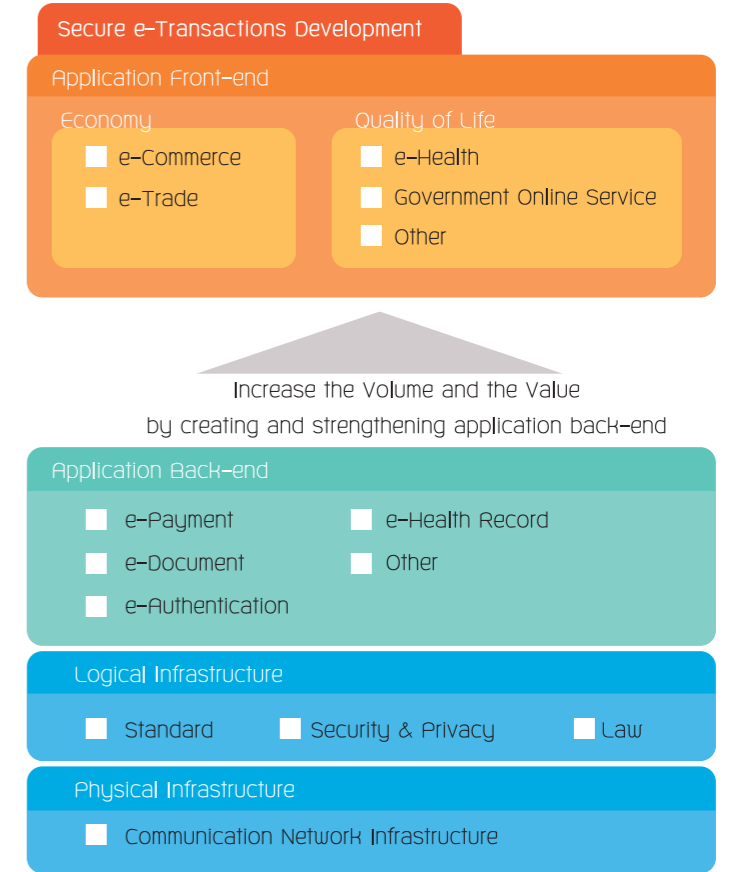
Secure e-Transactions Development

Application Front-end

Economy

e-Commerce

e-Trade

Quality of Life

e-Health

Government Online Service

Other

Increase the Volume and the Value by creating and strengthening application back-end

Application Back-end

e-Payment

e-Health Record

e-Document

Other

e-Authentication

Logical Infrastructure

Standard

Security & Privacy

Law

Physical Infrastructure

Communication Network Infrastructure